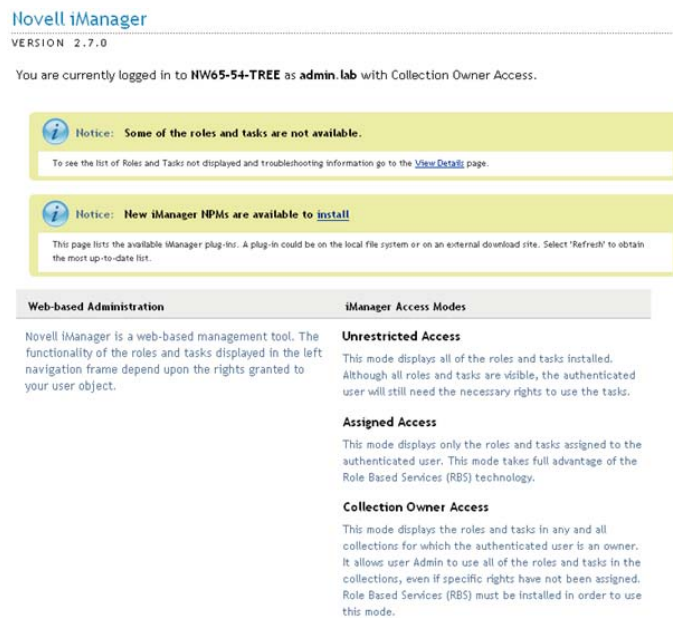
Novell iManager
VERSION 2.7.0

You are currently logged in to NW65-54-TREE as admin.lab with Collection Owner Access.

Notice: Some of the roles and tasks are not available.

To see the list of Roles and Tasks not displayed and troubleshooting information go to the View Details page.

Notice: New iManager NPMs are available to install

This page lists the available iManager plug-ins. A plug-in could be on the local file system or on an external download site. Select 'Refresh' to obtain the most up-to-date list.

| Web-based Administration | iManager Access Modes |
|---|---|
| Novell iManager is a web-based management tool. The functionality of the roles and tasks displayed in the left navigation frame depend upon the rights granted to your user object. | **Unrestricted Access** This mode displays all of the roles and tasks installed. Although all roles and tasks are visible, the authenticated user will still need the necessary rights to use the tasks. **Assigned Access** This mode displays only the roles and tasks assigned to the authenticated user. This mode takes full advantage of the Role Based Services (RBS) technology. **Collection Owner Access** This mode displays the roles and tasks in any and all collections for which the authenticated user is an owner. It allows user Admin to use all of the roles and tasks in the collections, even if specific rights have not been assigned. Role Based Services (RBS) must be installed in order to use this mode. |